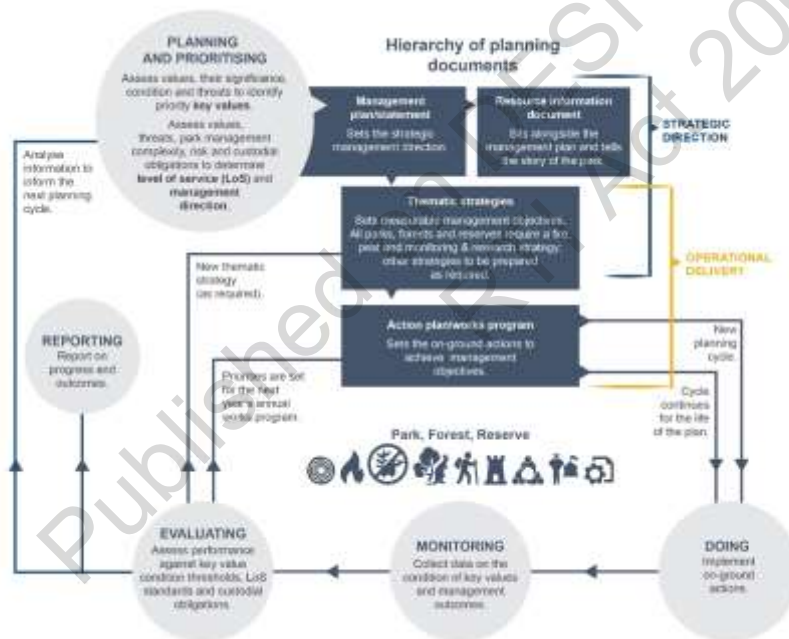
PLANNING AND PRIORITISING

Assess values, their significance, condition and threats to identify priority key values.

Assess values, threats, park management complexity, risk and custodial obligations to determine level of service (LoS) and management direction.

Analyse information to inform the next planning cycle.

Hierarchy of planning documents

Management plan/statement

Sets the strategic management direction.

Resource information document

Sits alongside the management plan and tells the story of the park.

STRATEGIC DIRECTION

Thematic strategies

Sets measurable management objectives. All parks, forests and reserves require a fire plan and monitoring & research strategy; other strategies to be prepared as required.

OPERATIONAL DELIVERY

New thematic strategy (as required).

Action plan/works program

Sets the on-ground actions to achieve management objectives.

New planning cycle.

REPORTING

Report on progress and outcomes.

Priorities are set for the next year's annual works program.

Cycle continues for the life of the plan.

Park, Forest, Reserve

EVALUATING

Assess performance against key value condition thresholds, LoS standards and custodial obligations.

MONITORING

Collect data on the condition of key values and management outcomes.

DOING

Implement on-ground actions.

Published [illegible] RTI Act 20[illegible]